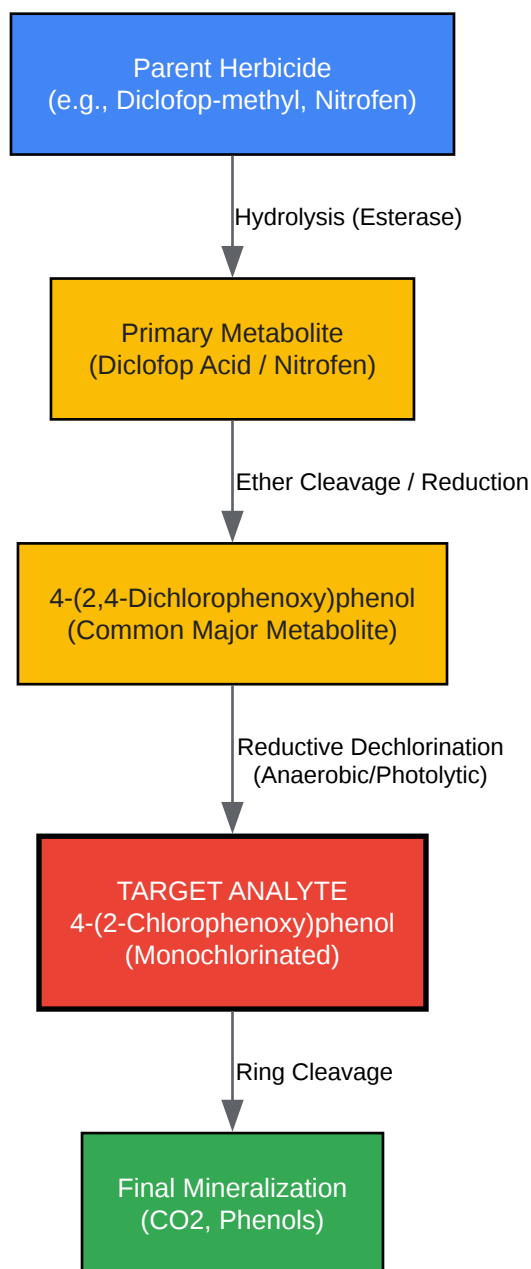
Parent Herbicide
(e.g., Diclofop-methyl, Nitrofen)

Hydrolysis (Esterase)

Primary Metabolite
(Diclofop Acid / Nitrofen)

Ether Cleavage / Reduction

4-(2,4-Dichlorophenoxy)phenol
(Common Major Metabolite)

Reductive Dechlorination
(Anaerobic/Photolytic)

TARGET ANALYTE
4-(2-Chlorophenoxy)phenol
(Monochlorinated)

Ring Cleavage

Final Mineralization
(CO2, Phenols)